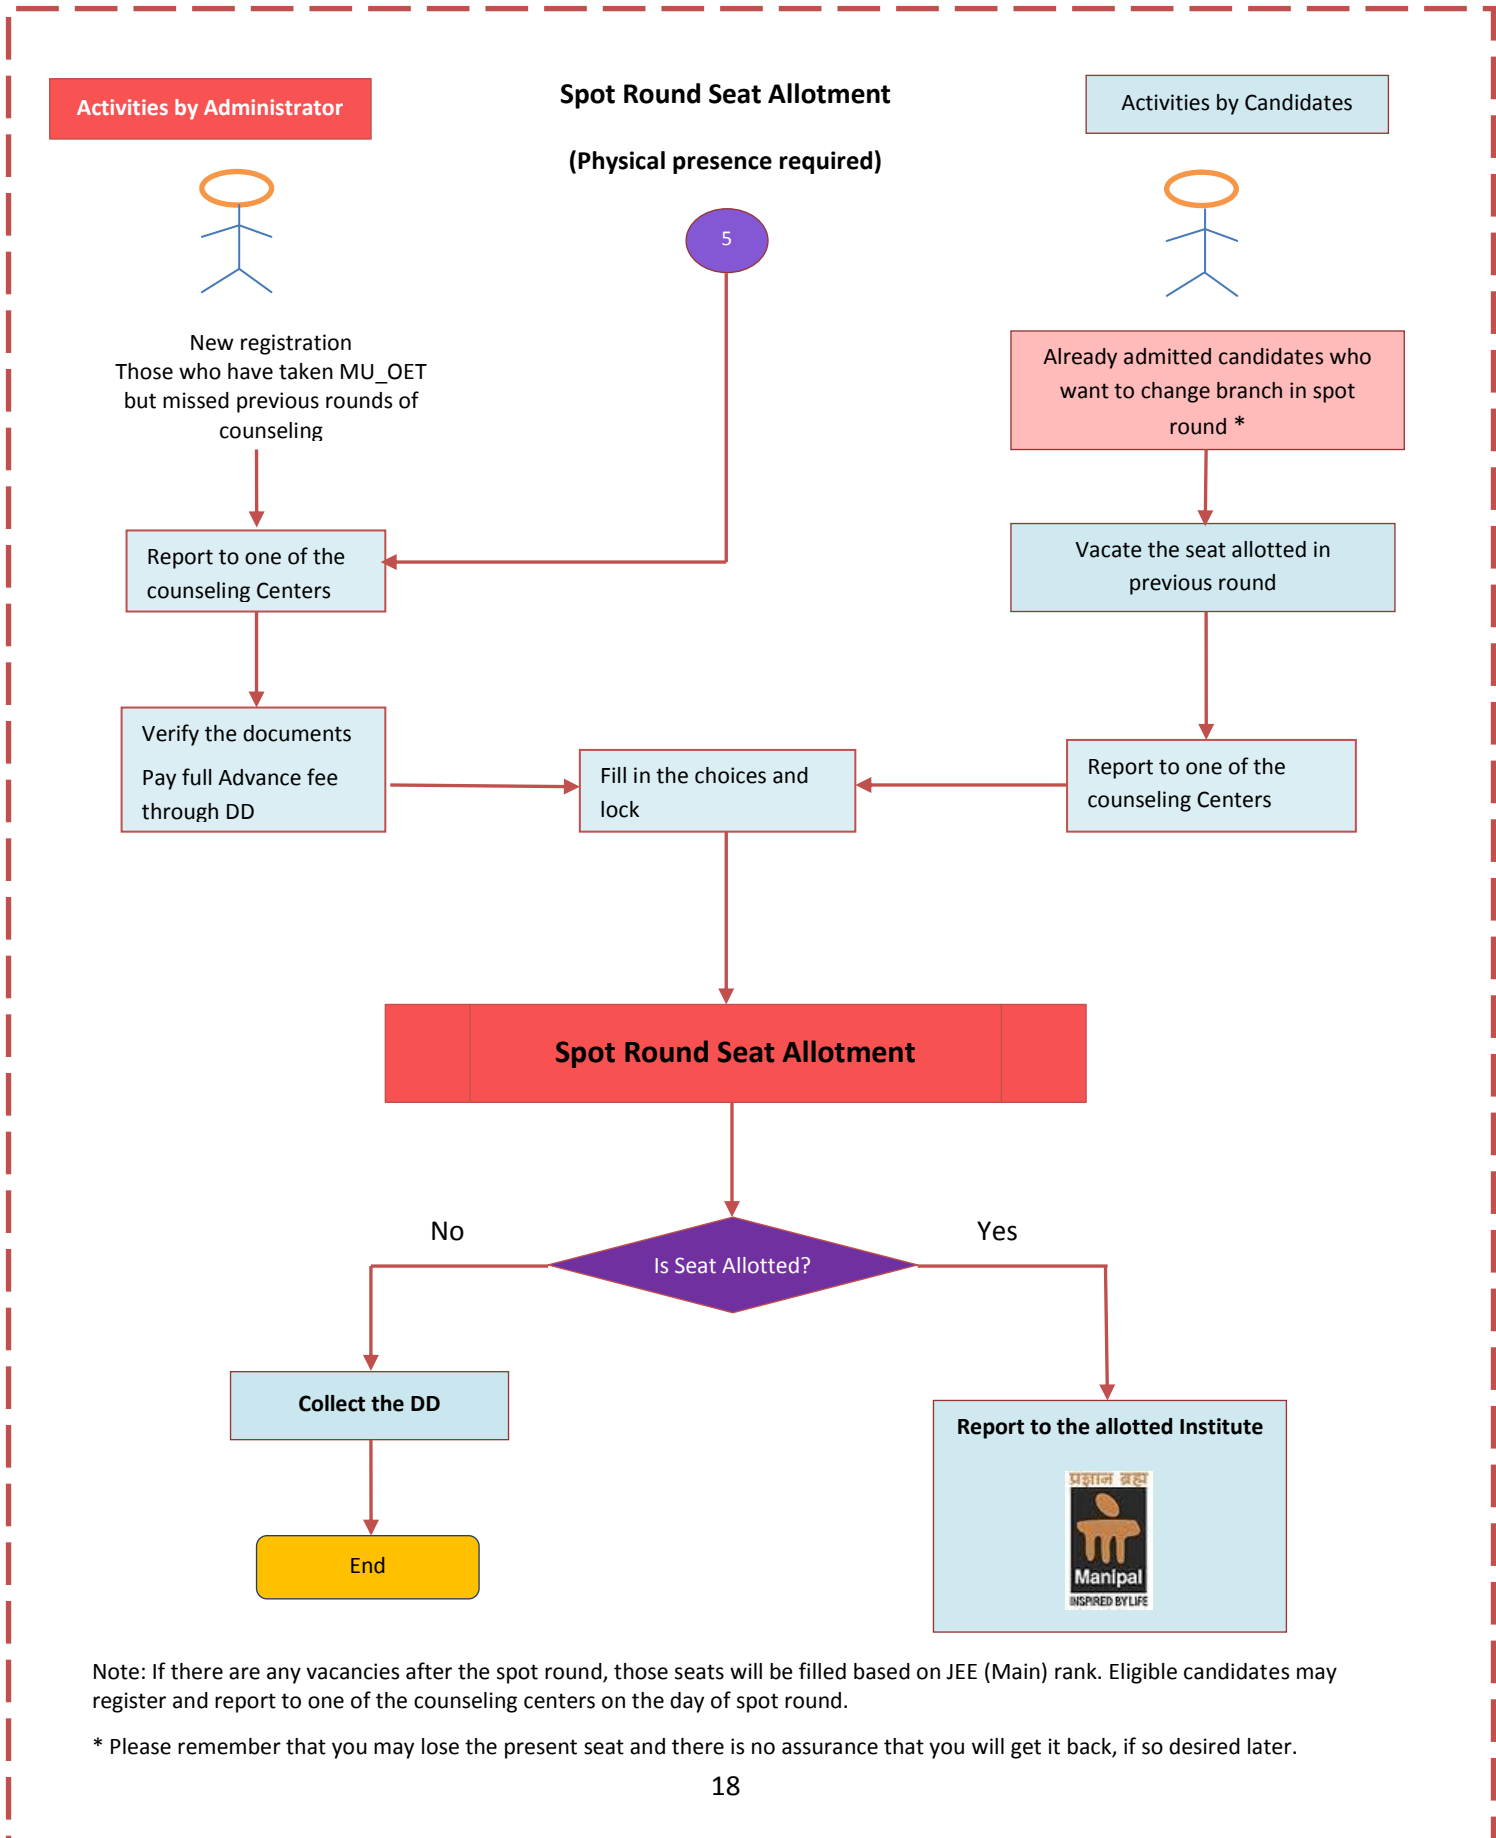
Activities by Administrator

Spot Round Seat Allotment

(Physical presence required)

Activities by Candidates

5

New registration
Those who have taken MU_OET but missed previous rounds of counseling

Already admitted candidates who want to change branch in spot round *

Report to one of the counseling Centers

Vacate the seat allotted in previous round

Verify the documents

Pay full Advance fee through DD

Fill in the choices and lock

Report to one of the counseling Centers

Spot Round Seat Allotment

No

Is Seat Allotted?

Yes

Collect the DD

Report to the allotted Institute

प्रज्ञानं ब्रह्म

Manipal

INSPIRED BY LIFE

End

Note: If there are any vacancies after the spot round, those seats will be filled based on JEE (Main) rank. Eligible candidates may register and report to one of the counseling centers on the day of spot round.

* Please remember that you may lose the present seat and there is no assurance that you will get it back, if so desired later.

18